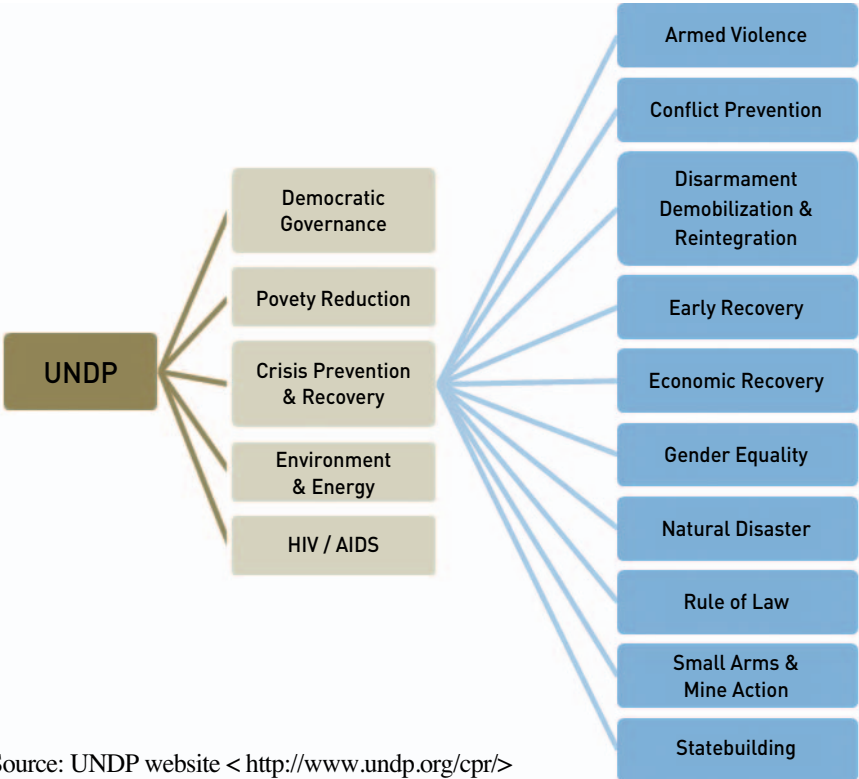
UNDP

Democratic Governance

Povety Reduction

Crisis Prevention & Recovery

Environment & Energy

HIV / AIDS

Armed Violence

Conflict Prevention

Disarmament Demobilization & Reintegration

Early Recovery

Economic Recovery

Gender Equality

Natural Disaster

Rule of Law

Small Arms & Mine Action

Statebuilding

Source: UNDP website < http://www.undp.org/cpr/>